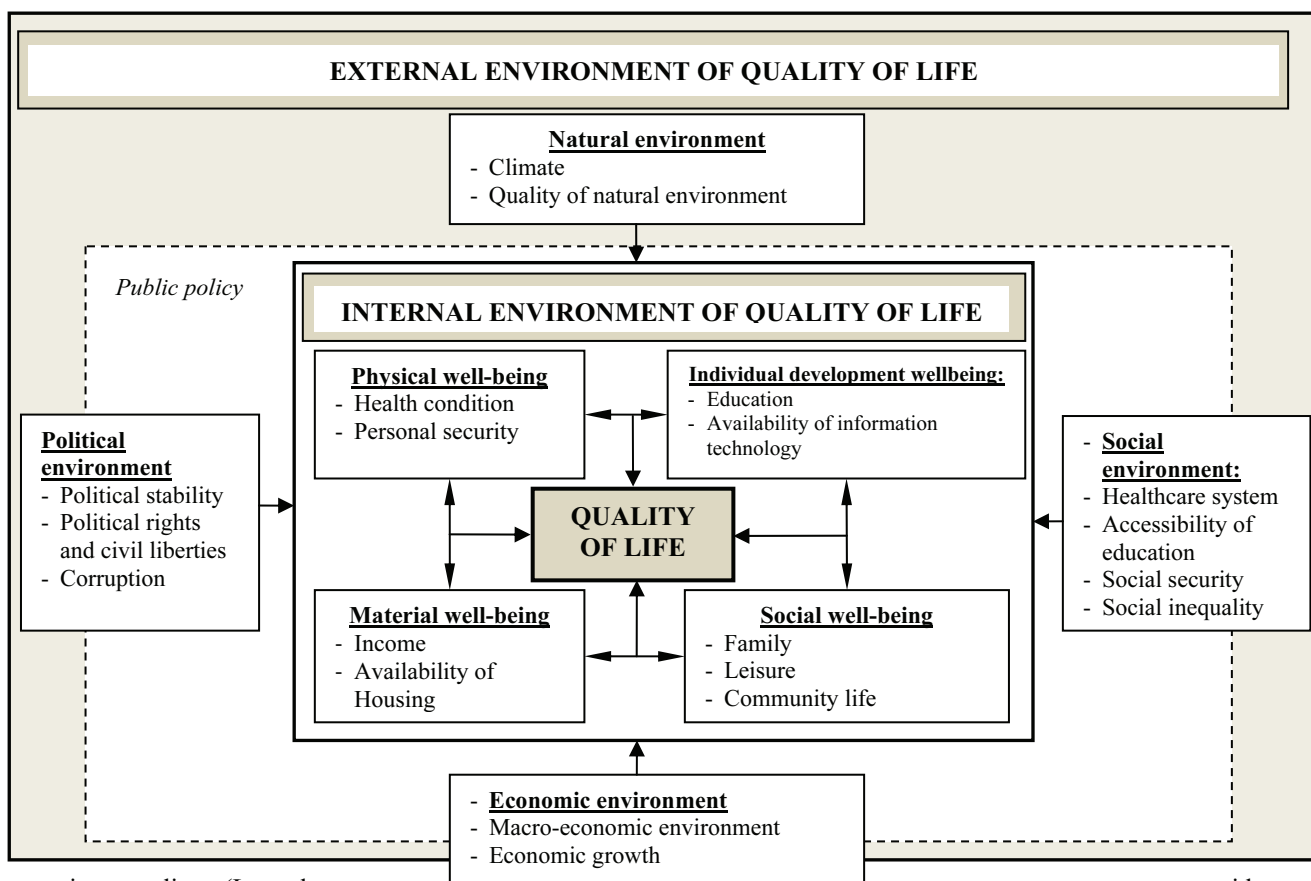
EXTERNAL ENVIRONMENT OF QUALITY OF LIFE

Natural environment
- Climate
- Quality of natural environment

Public policy

INTERNAL ENVIRONMENT OF QUALITY OF LIFE

Physical well-being
- Health condition
- Personal security

Individual development wellbeing:
- Education
- Availability of information technology

Political environment
- Political stability
- Political rights and civil liberties
- Corruption

QUALITY OF LIFE

- Social environment:
- Healthcare system
- Accessibility of education
- Social security
- Social inequality

Material well-being
- Income
- Availability of Housing

Social well-being
- Family
- Leisure
- Community life

- Economic environment
- Macro-economic environment
- Economic growth

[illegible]